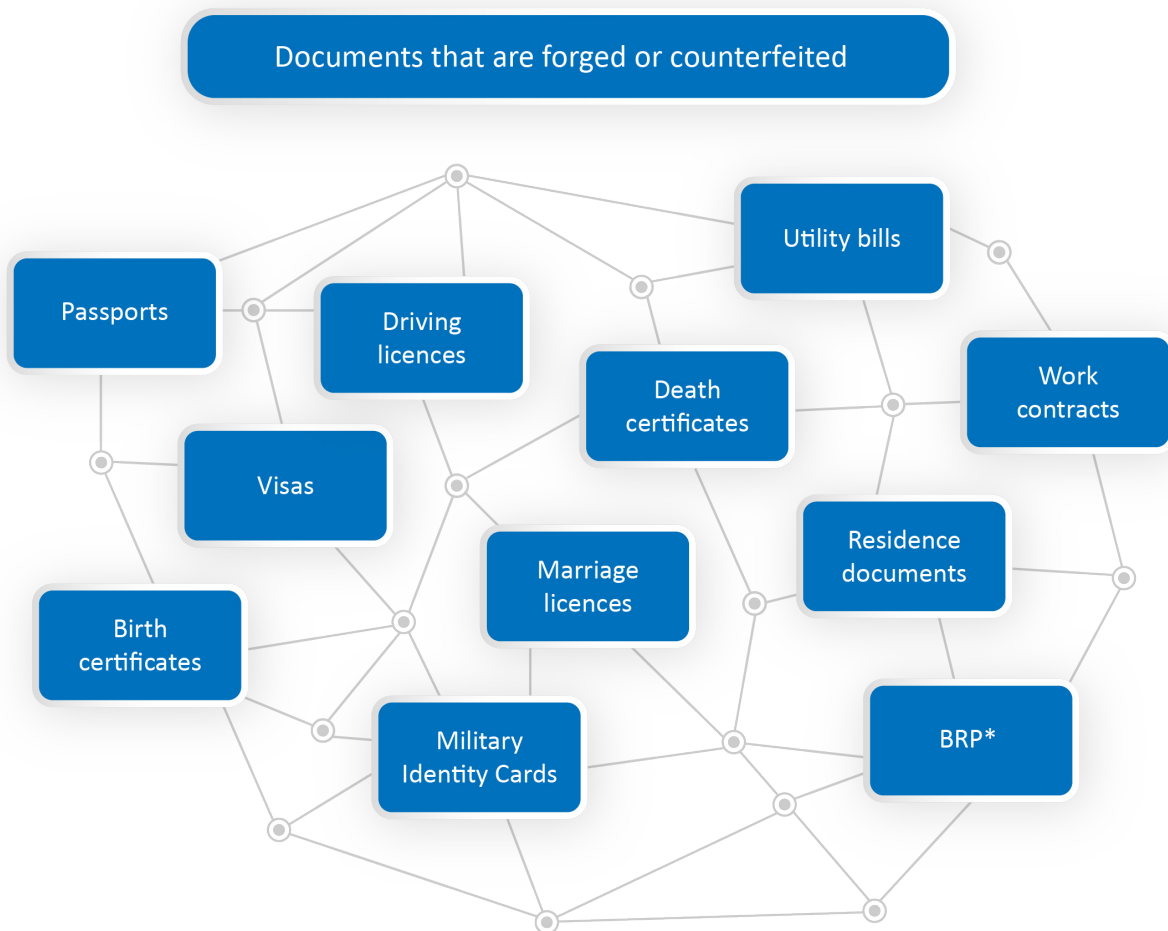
Documents that are forged or counterfeited

Utility bills

Passports

Driving licences

Death certificates

Work contracts

Visas

Residence documents

Marriage licences

Birth certificates

Military Identity Cards

BRP*